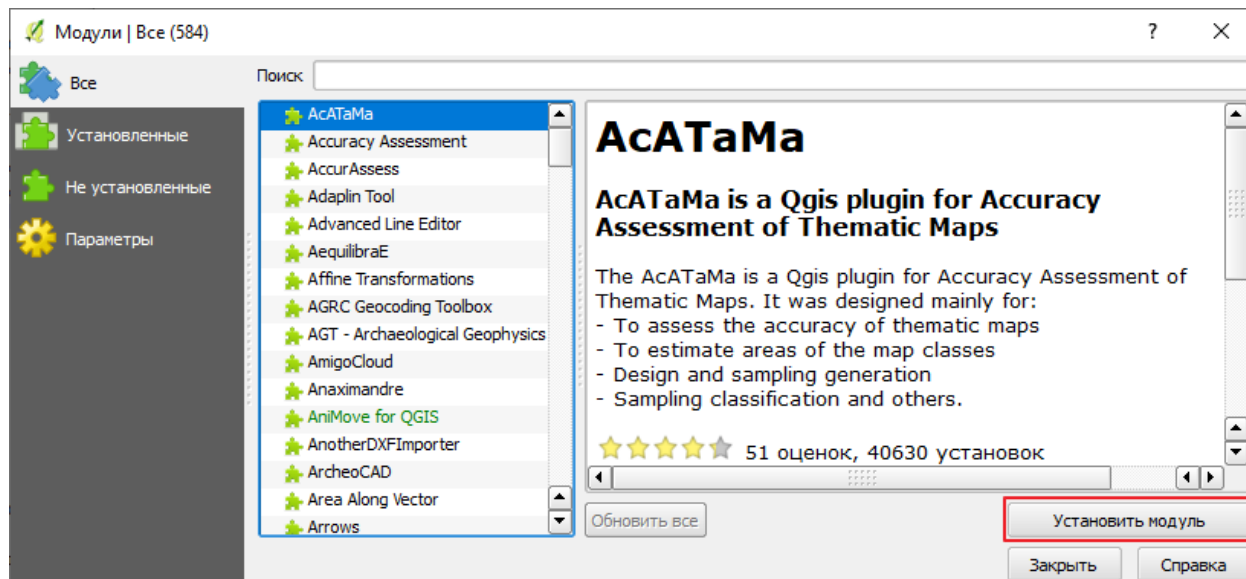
Модули | Все (584)

?

Все

Установленные

Не установленные

Параметры

Поиск

AcATaMa
Accuracy Assessment
AccurAssess
Adaplin Tool
Advanced Line Editor
AequilibraE
Affine Transformations
AGRC Geocoding Toolbox
AGT - Archaeological Geophysics
AmigoCloud
Anaximandre
AniMove for QGIS
AnotherDXFImporter
ArcheoCAD
Area Along Vector
Arrows

AcATaMa

AcATaMa is a Qgis plugin for Accuracy Assessment of Thematic Maps

The AcATaMa is a Qgis plugin for Accuracy Assessment of Thematic Maps. It was designed mainly for:
- To assess the accuracy of thematic maps
- To estimate areas of the map classes
- Design and sampling generation
- Sampling classification and others.

51 оценок, 40630 установок

Обновить все

Установить модуль

Закрыть

Справка